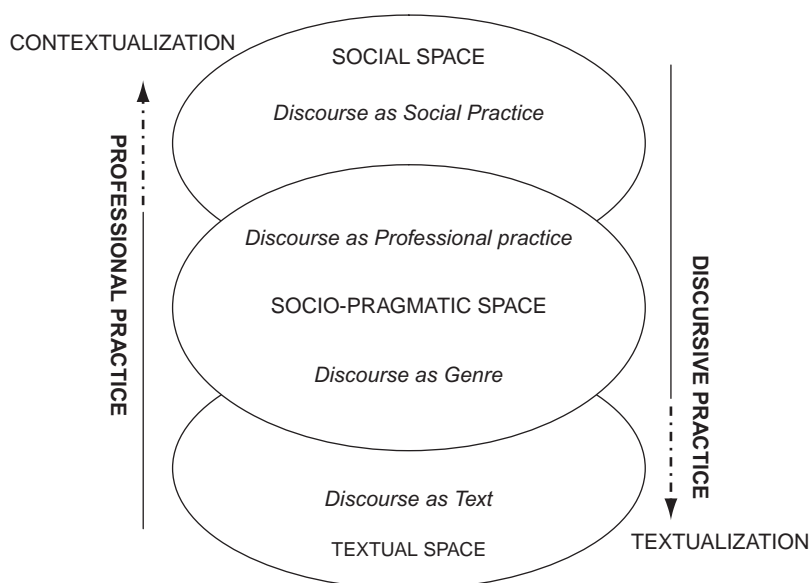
CONTEXTUALIZATION

SOCIAL SPACE

*Discourse as Social Practice*

PROFESSIONAL PRACTICE

*Discourse as Professional practice*

SOCIO-PRAGMATIC SPACE

*Discourse as Genre*

DISCURSIVE PRACTICE

*Discourse as Text*

TEXTUAL SPACE

TEXTUALIZATION